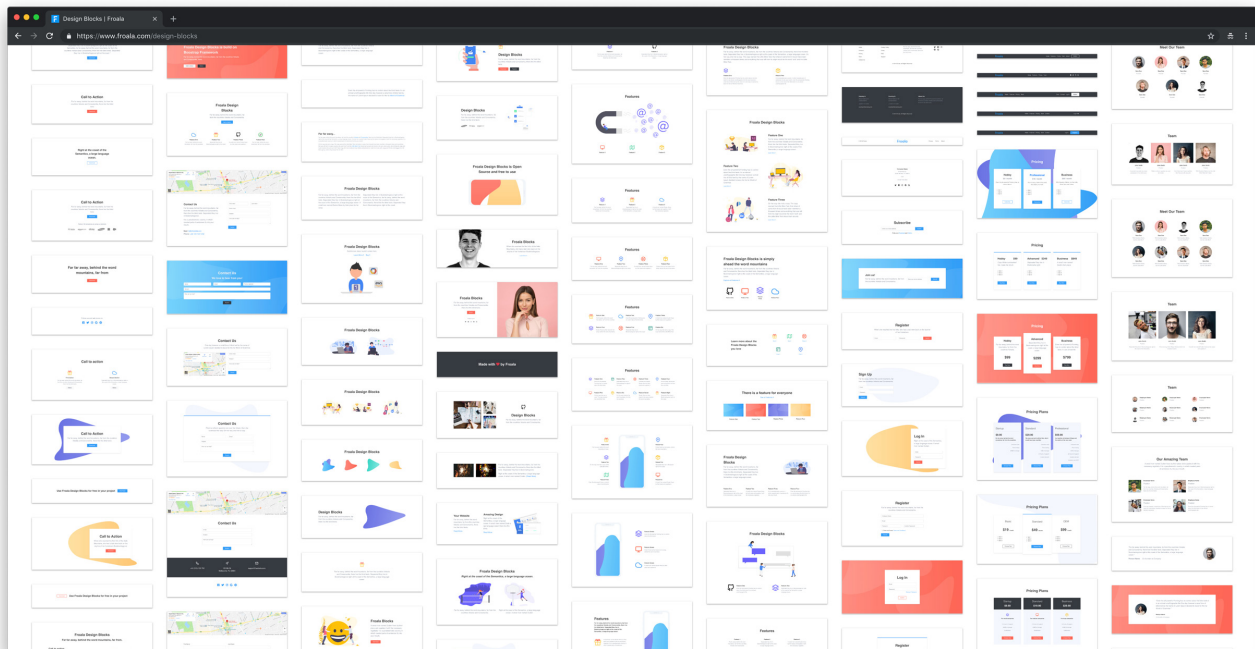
Design Blocks | Froala

https://www.froala.com/design-blocks

Call to Action

Call to Action

For far away, behind the word mountains, far from

Call to action

Call to Action

Use Froala Design Blocks for free in your project

Call to Action

Use Froala Design Blocks for free in your project

Froala Design Blocks

Froala Design Blocks

Contact Us

Contact Us

Contact Us

Contact Us

Contact Us

Froala Design Blocks

Froala Design Blocks

Froala Design Blocks

Froala Design Blocks

Froala Design Blocks

Design Blocks

Froala Blocks

Design Blocks

Design Blocks

Froala Design Blocks is Open Source and free to use

Froala Blocks

Froala Blocks

Made with ♥ by Froala

Design Blocks

Froala Design Blocks

Features

Features

Features

Features

Features

Features:

Froala Design Blocks

Froala Design Blocks

Froala Design Blocks is simply ahead the word mountains

There is a feature for everyone

Froala Design Blocks

Froala Design Blocks

Features

Froala

Subscribe

Join us

Register

Sign Up

Log in

Register

Log in

Register

Pricing

Pricing

Pricing

Pricing Plans

Pricing Plans

Pricing Plans

Meet Our Team

Team

Meet Our Team

Team

Team

Our Amazing Team